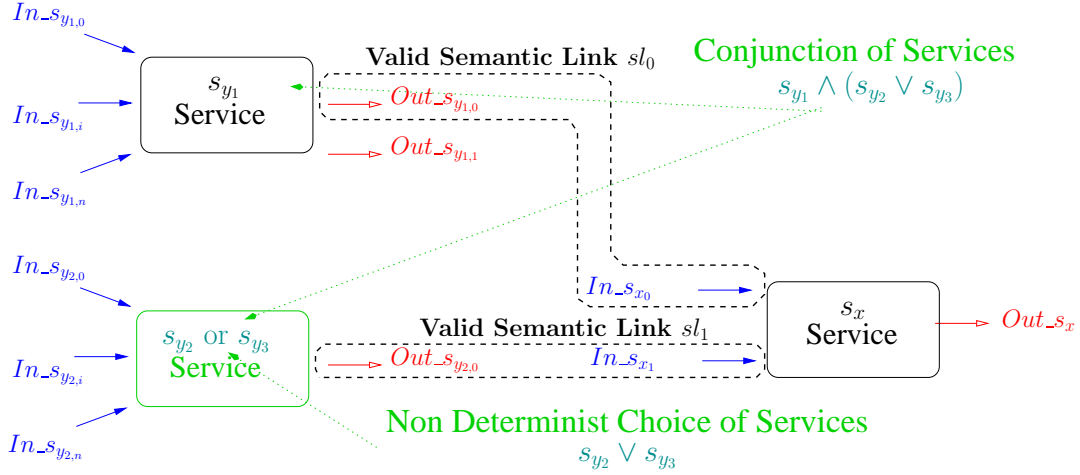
$In\_s_{y_{1,0}}$

$In\_s_{y_{1,i}}$

$In\_s_{y_{1,n}}$

$s_{y_1}$
Service

**Valid Semantic Link** $sl_0$

$Out\_s_{y_{1,0}}$

$Out\_s_{y_{1,1}}$

Conjunction of Services
$s_{y_1} \wedge (s_{y_2} \vee s_{y_3})$

$In\_s_{y_{2,0}}$

$In\_s_{y_{2,i}}$

$In\_s_{y_{2,n}}$

$s_{y_2}$ or $s_{y_3}$
Service

**Valid Semantic Link** $sl_1$

$Out\_s_{y_{2,0}}$

$In\_s_{x_0}$

$In\_s_{x_1}$

$s_x$
Service

$Out\_s_x$

Non Determinist Choice of Services
$s_{y_2} \vee s_{y_3}$